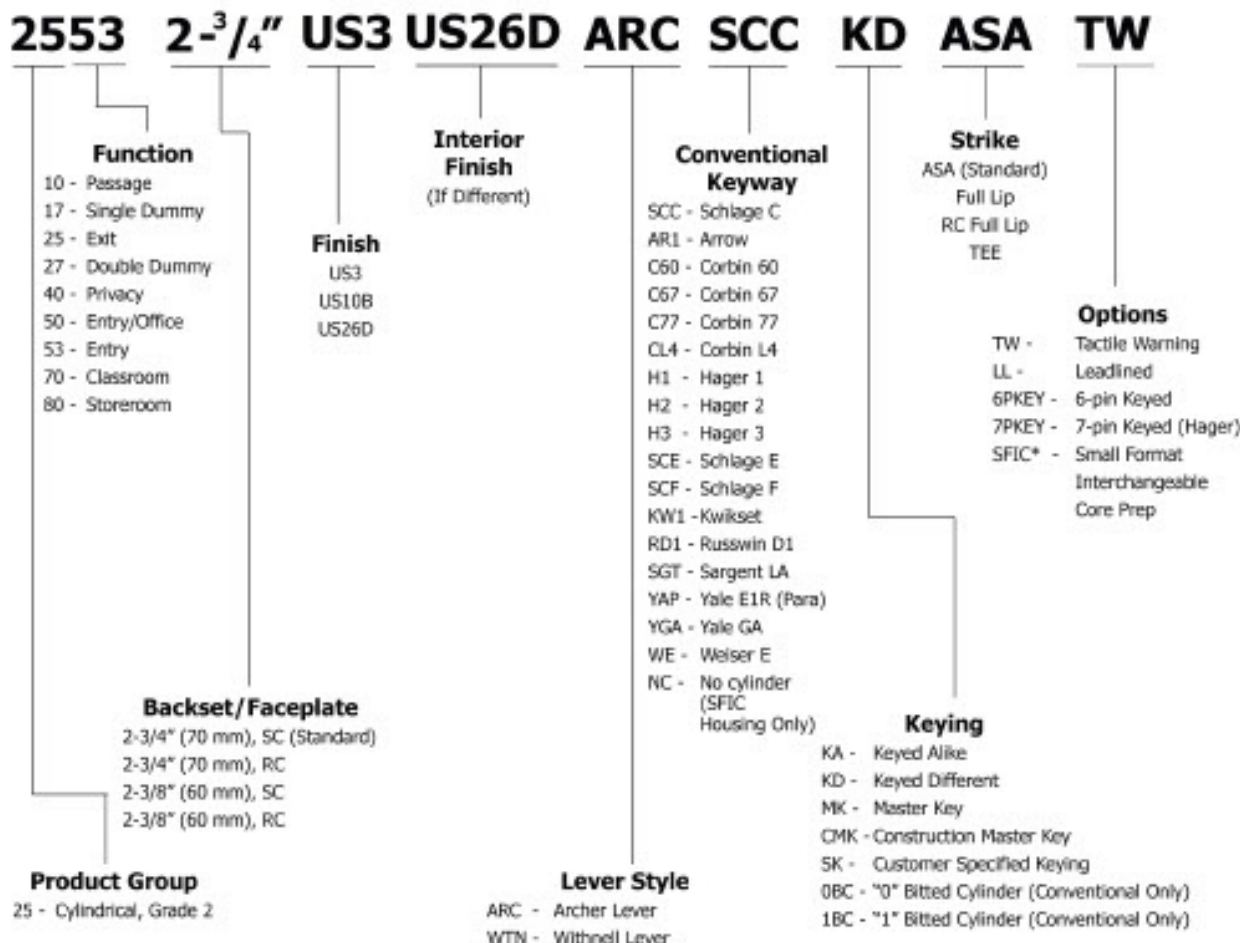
2553 2-$^3/_4$" US3 US26D ARC SCC KD ASA TW

Function
10 - Passage
17 - Single Dummy
25 - Exit
27 - Double Dummy
40 - Privacy
50 - Entry/Office
53 - Entry
70 - Classroom
80 - Storeroom

Interior Finish
(If Different)

Finish
US3
US10B
US26D

Conventional Keyway
SCC - Schlage C
AR1 - Arrow
C60 - Corbin 60
C67 - Corbin 67
C77 - Corbin 77
CL4 - Corbin L4
H1 - Hager 1
H2 - Hager 2
H3 - Hager 3
SCE - Schlage E
SCF - Schlage F
KW1 - Kwikset
RD1 - Russwin D1
SGT - Sargent LA
YAP - Yale E1R (Para)
YGA - Yale GA
WE - Weiser E
NC - No cylinder (SFIC Housing Only)

Strike
ASA (Standard)
Full Lip
RC Full Lip
TEE

Options
TW - Tactile Warning
LL - Leadlined
6PKEY - 6-pin Keyed
7PKEY - 7-pin Keyed (Hager)
SFIC* - Small Format Interchangeable Core Prep

Backset/Faceplate
2-3/4" (70 mm), SC (Standard)
2-3/4" (70 mm), RC
2-3/8" (60 mm), SC
2-3/8" (60 mm), RC

Keying
KA - Keyed Alike
KD - Keyed Different
MK - Master Key
CMK - Construction Master Key
SK - Customer Specified Keying
0BC - "0" Bitted Cylinder (Conventional Only)
1BC - "1" Bitted Cylinder (Conventional Only)

Product Group
25 - Cylindrical, Grade 2

Lever Style
ARC - Archer Lever
WTN - Withnell Lever